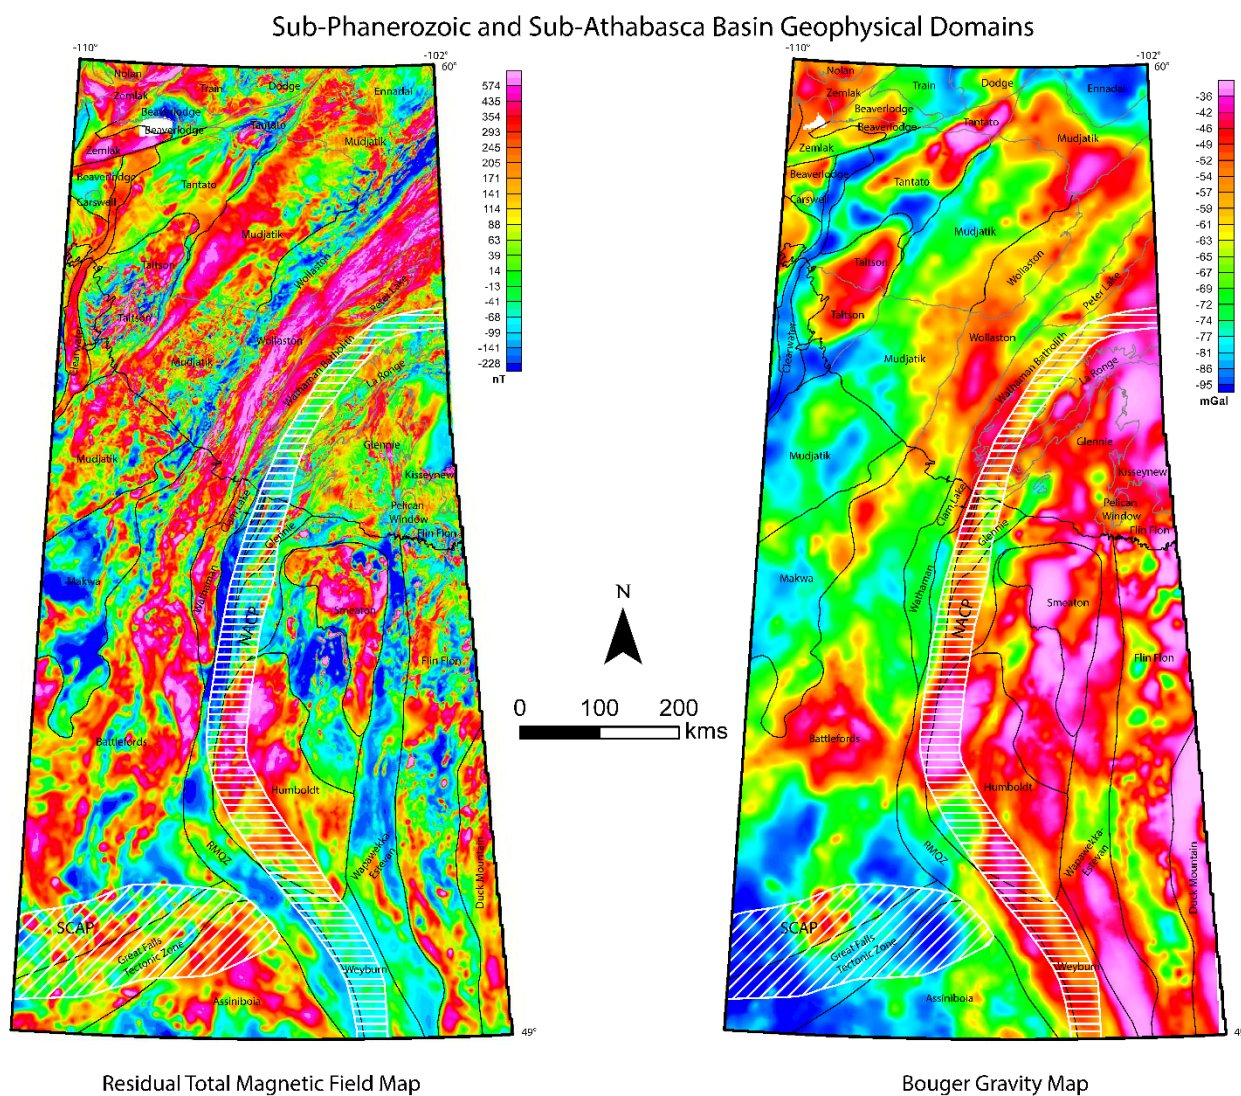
Sub-Phanerozoic and Sub-Athabasca Basin Geophysical Domains

-110° -102° 60°

Nolan Train Dodge Ennadai Zemlak Beaverlodge Beaverlodge Tantato Zemlak Mudjatik Beaverlodge Tantato Carswell Mudjatik Taltson Taltson Wollaston Peter Lake Clearwater Wollaston Mudjatik Wathaman Batholith La Ronge Glennie Mudjatik Kisseynew Pelican Window Clam Lake Glennie Flin Flon Makwa Wathaman NACP Smeaton Flin Flon Battlefords Humboldt RMOZ Wapawekka-Estevan Duck Mountain SCAP Great Falls Tectonic Zone Weyburn Assiniboia

574 435 354 293 245 205 171 141 114 88 63 39 14 -13 -41 -68 -99 -141 -228 nT

49°

N

0 100 200 kms

-110° -102° 60°

Nolan Train Dodge Ennadai Zemlak Beaverlodge Beaverlodge Tantato Zemlak Mudjatik Beaverlodge Tantato Carswell Mudjatik Taltson Wollaston Peter Lake Taltson Clearwater Wollaston Mudjatik Wathaman Batholith La Ronge Glennie Mudjatik Kisseynew Pelican Window Flin Flon Clam Lake Glennie Makwa Wathaman NACP Smeaton Flin Flon Battlefords Humboldt RMOZ Wapawekka-Estevan Duck Mountain SCAP Great Falls Tectonic Zone Weyburn Assiniboia

-36 -42 -46 -49 -52 -54 -57 -59 -61 -63 -65 -67 -69 -72 -74 -77 -81 -86 -95 mGal

Residual Total Magnetic Field Map

Bouger Gravity Map